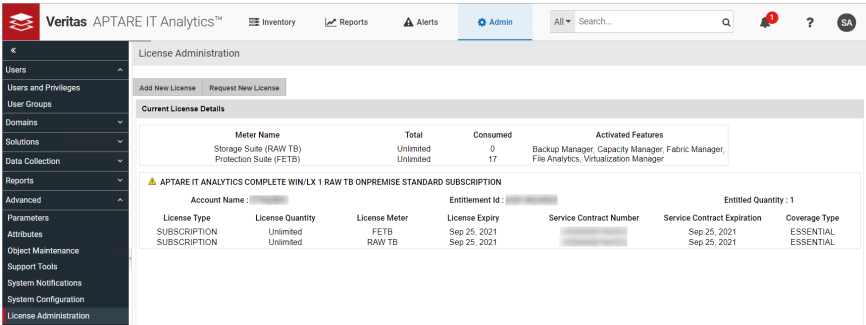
Veritas APTARE IT Analytics™

Inventory | Reports | Alerts | Admin | All | Search... | 1 | ? | SA

«

Users
Users and Privileges
User Groups
Domains
Solutions
Data Collection
Reports
Advanced
Parameters
Attributes
Object Maintenance
Support Tools
System Notifications
System Configuration
License Administration

License Administration

Add New License | Request New License

Current License Details

| Meter Name | Total | Consumed | Activated Features |
|---|---|---|---|
| Storage Suite (RAW TB) | Unlimited | 0 | Backup Manager, Capacity Manager, Fabric Manager, |
| Protection Suite (FETB) | Unlimited | 17 | File Analytics, Virtualization Manager |

APTARE IT ANALYTICS COMPLETE WIN/LX 1 RAW TB ONPREMISE STANDARD SUBSCRIPTION

Account Name : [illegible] | Entitlement Id : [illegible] | Entitled Quantity : 1

| License Type | License Quantity | License Meter | License Expiry | Service Contract Number | Service Contract Expiration | Coverage Type |
|---|---|---|---|---|---|---|
| SUBSCRIPTION | Unlimited | FETB | Sep 25, 2021 | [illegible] | Sep 25, 2021 | ESSENTIAL |
| SUBSCRIPTION | Unlimited | RAW TB | Sep 25, 2021 | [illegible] | Sep 25, 2021 | ESSENTIAL |